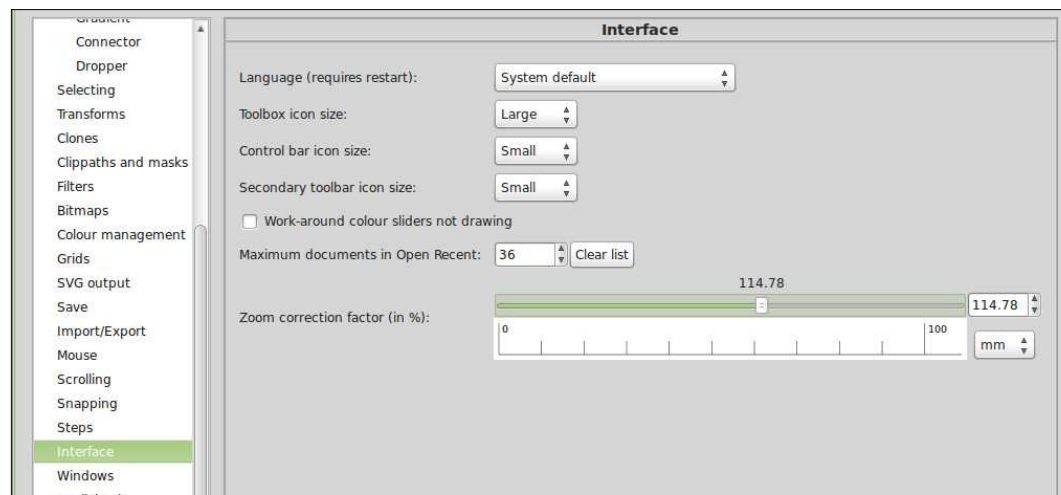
Gradient
Connector
Dropper
Selecting
Transforms
Clones
Clippaths and masks
Filters
Bitmaps
Colour management
Grids
SVG output
Save
Import/Export
Mouse
Scrolling
Snapping
Steps
Interface
Windows
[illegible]

Interface

Language (requires restart): System default

Toolbox icon size: Large

Control bar icon size: Small

Secondary toolbar icon size: Small

Work-around colour sliders not drawing

Maximum documents in Open Recent: 36 Clear list

114.78

Zoom correction factor (in %): 114.78

0 100

mm